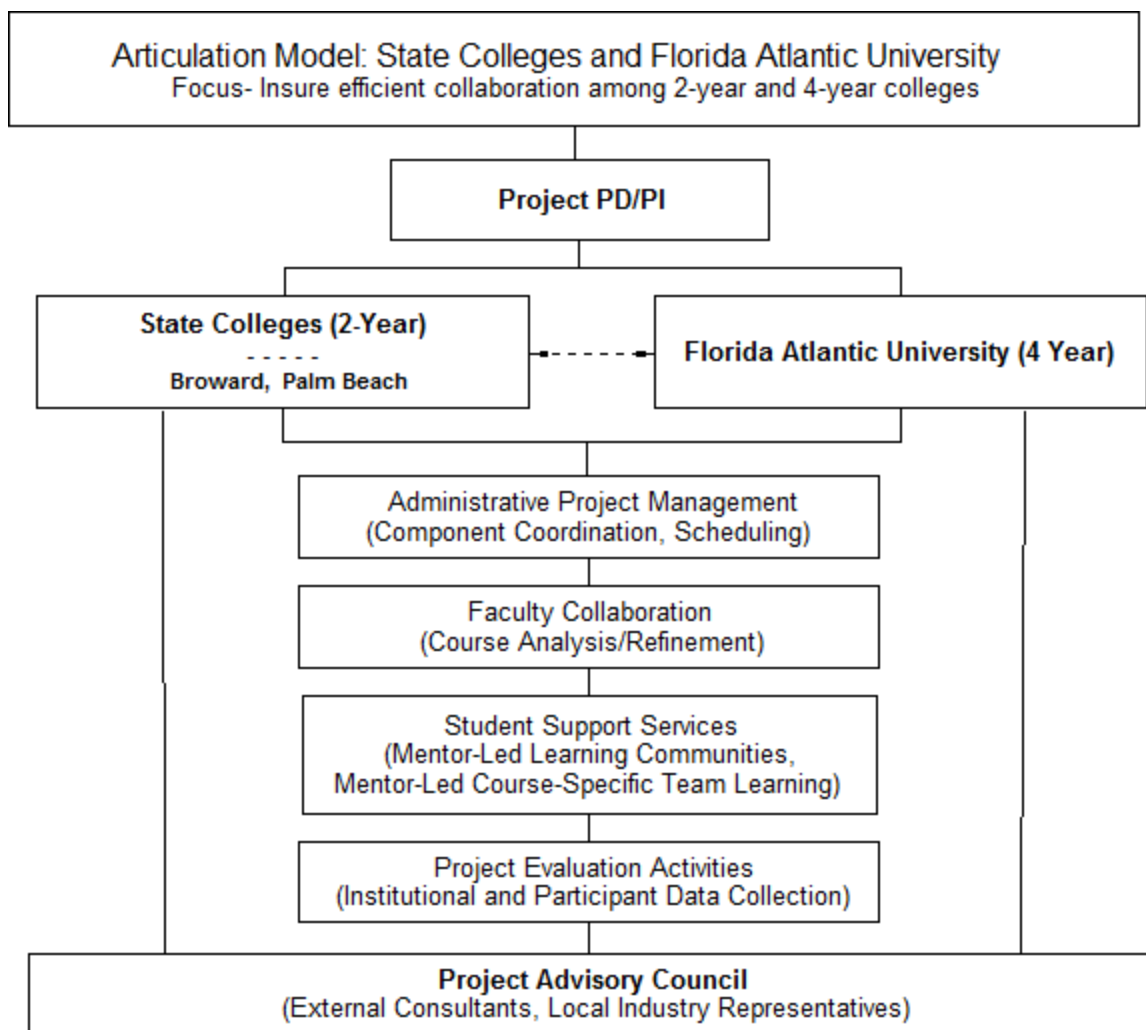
Articulation Model: State Colleges and Florida Atlantic University
Focus- Insure efficient collaboration among 2-year and 4-year colleges

Project PD/PI

State Colleges (2-Year)
- - - - -
Broward, Palm Beach

Florida Atlantic University (4 Year)

Administrative Project Management
(Component Coordination, Scheduling)

Faculty Collaboration
(Course Analysis/Refinement)

Student Support Services
(Mentor-Led Learning Communities, Mentor-Led Course-Specific Team Learning)

Project Evaluation Activities
(Institutional and Participant Data Collection)

Project Advisory Council
(External Consultants, Local Industry Representatives)